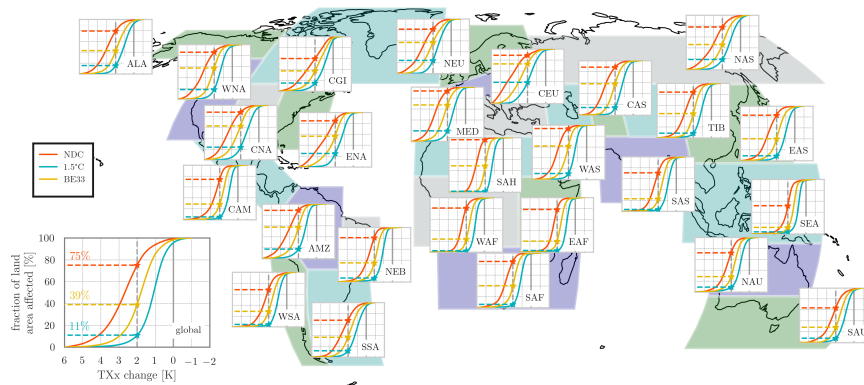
ALA
WNA
CGI
NEU
CEU
NAS
CAS
TIB
EAS
CNA
ENA
MED
WAS
SAH
SAS
CAM
SEA
AMZ
NEB
WAF
EAF
NAU
SAF
WSA
SSA
SAU

NDC
1.5°C
BE33

fraction of land area affected [%]
100
80
60
40
20
0
75%
39%
11%
global
6 5 4 3 2 1 0 −1 −2
TXx change [K]